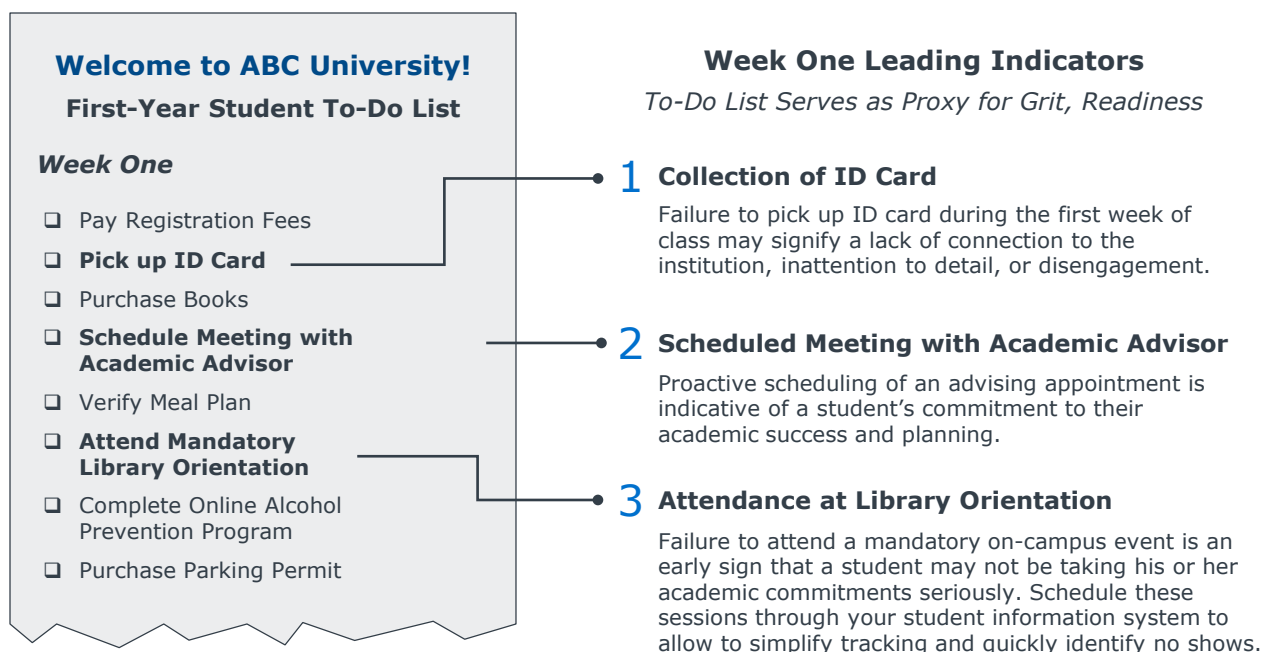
Welcome to ABC University!

First-Year Student To-Do List

Week One

❑ Pay Registration Fees

❑ Pick up ID Card

❑ Purchase Books

❑ Schedule Meeting with Academic Advisor

❑ Verify Meal Plan

❑ Attend Mandatory Library Orientation

❑ Complete Online Alcohol Prevention Program

❑ Purchase Parking Permit

Week One Leading Indicators

To-Do List Serves as Proxy for Grit, Readiness

1 Collection of ID Card

Failure to pick up ID card during the first week of class may signify a lack of connection to the institution, inattention to detail, or disengagement.

2 Scheduled Meeting with Academic Advisor

Proactive scheduling of an advising appointment is indicative of a student's commitment to their academic success and planning.

3 Attendance at Library Orientation

Failure to attend a mandatory on-campus event is an early sign that a student may not be taking his or her academic commitments seriously. Schedule these sessions through your student information system to allow to simplify tracking and quickly identify no shows.